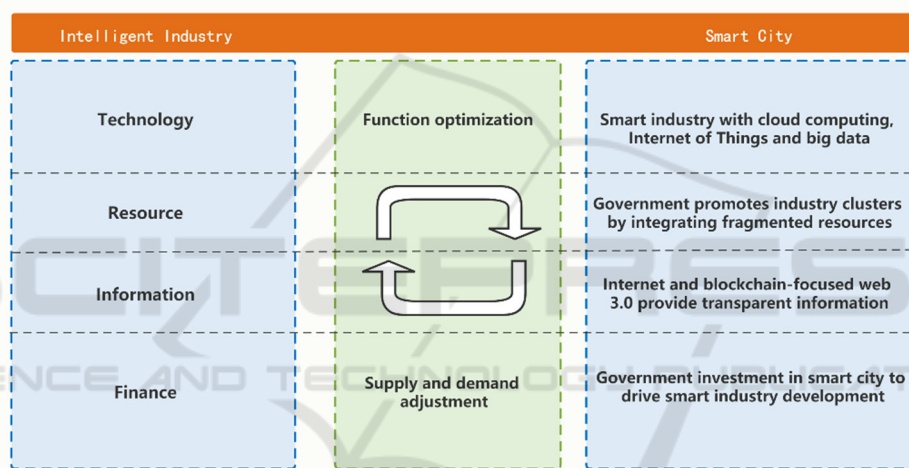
Intelligent Industry

Smart City

Technology

Resource

Information

Finance

Function optimization

Supply and demand adjustment

Smart industry with cloud computing, Internet of Things and big data

Government promotes industry clusters by integrating fragmented resources

Internet and blockchain-focused web 3.0 provide transparent information

Government investment in smart city to drive smart industry development